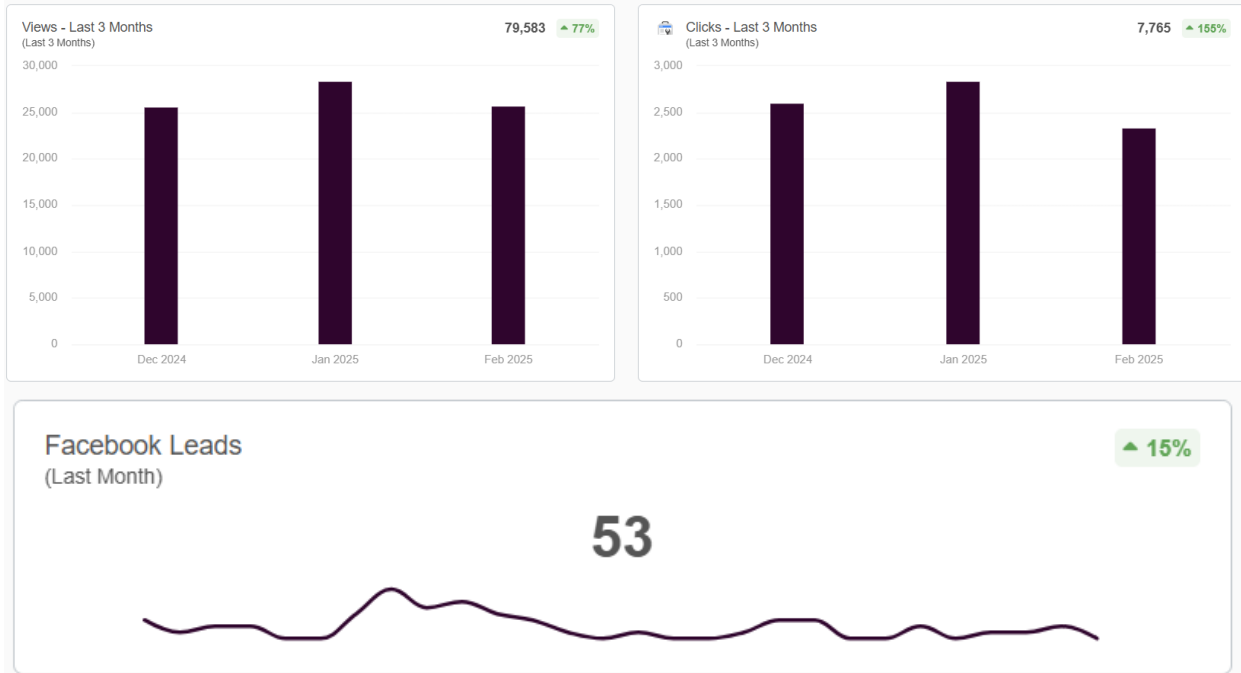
Views - Last 3 Months
(Last 3 Months)
79,583
▲ 77%

30,000
25,000
20,000
15,000
10,000
5,000
0

Dec 2024
Jan 2025
Feb 2025

Clicks - Last 3 Months
(Last 3 Months)
7,765
▲ 155%

3,000
2,500
2,000
1,500
1,000
500
0

Dec 2024
Jan 2025
Feb 2025

Facebook Leads
(Last Month)
▲ 15%

53